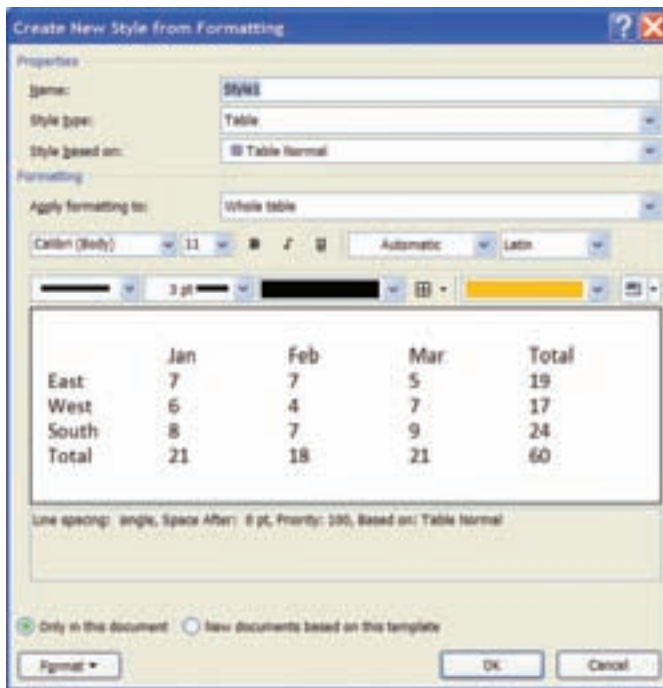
Create New Style from Formatting

Properties

Name: Style1

Style type: Table

Style based on: Table Normal

Formatting

Apply formatting to: Whole table

Calibri (Body) 11 B I U Automatic Latin

3 pt

| | Jan | Feb | Mar | Total |
|---|---|---|---|---|
| East | 7 | 7 | 5 | 19 |
| West | 6 | 4 | 7 | 17 |
| South | 8 | 7 | 9 | 24 |
| Total | 21 | 18 | 21 | 60 |

Line spacing: single, Space After: 0 pt, Priority: 100, Based on: Table Normal

Only in this document New documents based on this template

Format OK Cancel